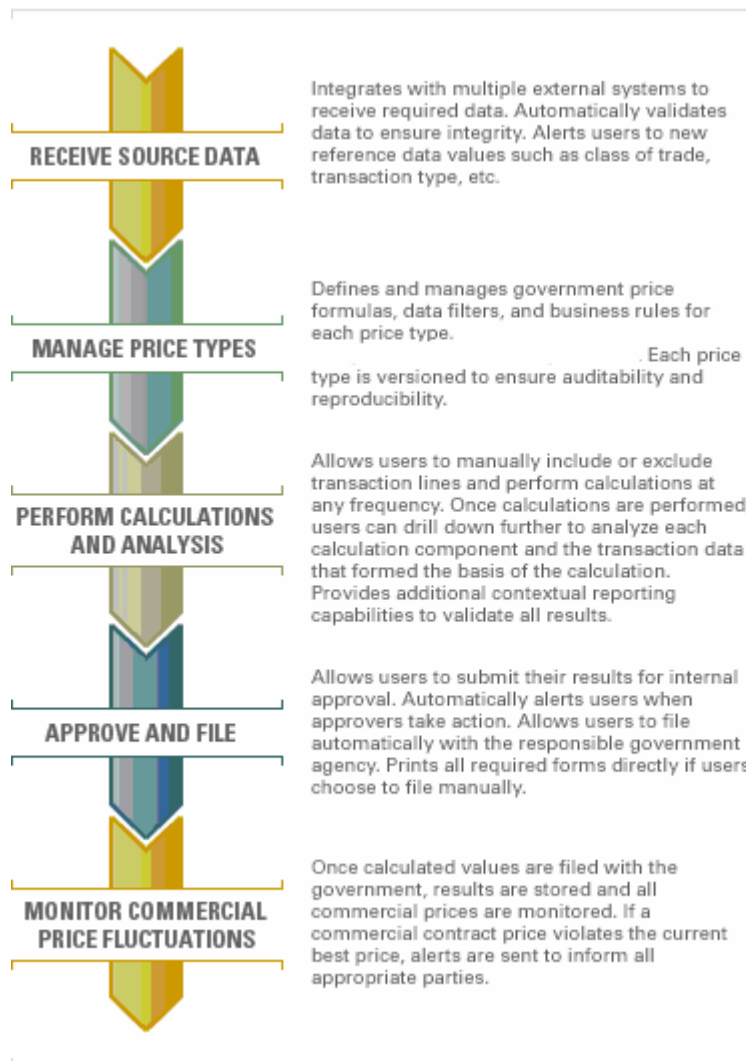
RECEIVE SOURCE DATA

Integrates with multiple external systems to receive required data. Automatically validates data to ensure integrity. Alerts users to new reference data values such as class of trade, transaction type, etc.

MANAGE PRICE TYPES

Defines and manages government price formulas, data filters, and business rules for each price type. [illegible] Each price type is versioned to ensure auditability and reproducibility.

PERFORM CALCULATIONS AND ANALYSIS

Allows users to manually include or exclude transaction lines and perform calculations at any frequency. Once calculations are performed users can drill down further to analyze each calculation component and the transaction data that formed the basis of the calculation. Provides additional contextual reporting capabilities to validate all results.

APPROVE AND FILE

Allows users to submit their results for internal approval. Automatically alerts users when approvers take action. Allows users to file automatically with the responsible government agency. Prints all required forms directly if users choose to file manually.

MONITOR COMMERCIAL PRICE FLUCTUATIONS

Once calculated values are filed with the government, results are stored and all commercial prices are monitored. If a commercial contract price violates the current best price, alerts are sent to inform all appropriate parties.